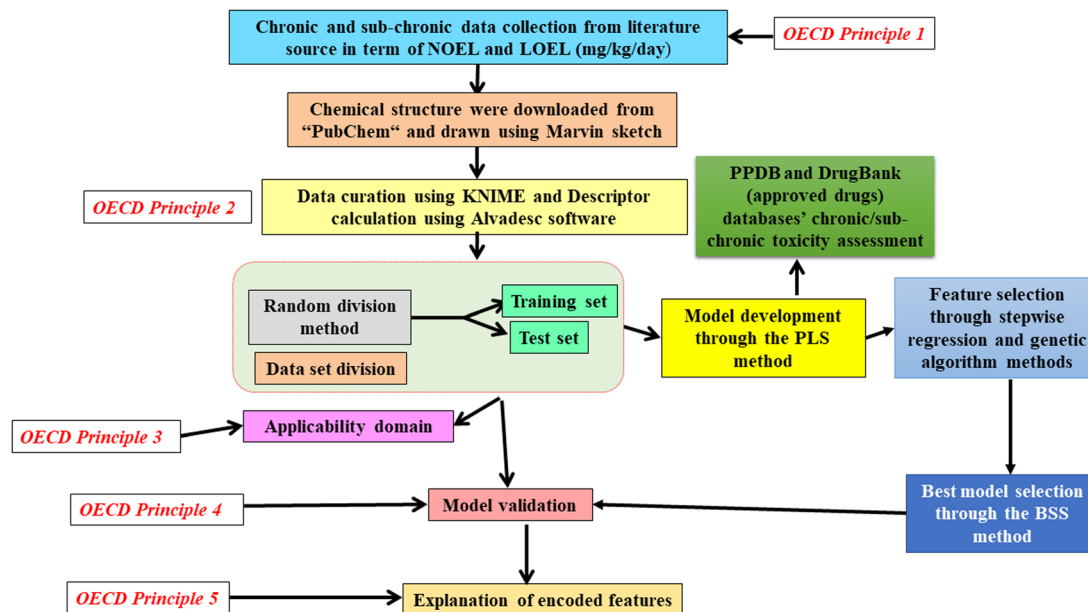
Chronic and sub-chronic data collection from literature source in term of NOEL and LOEL (mg/kg/day)

OECD Principle 1

Chemical structure were downloaded from “PubChem“ and drawn using Marvin sketch

PPDB and DrugBank (approved drugs) databases' chronic/sub-chronic toxicity assessment

OECD Principle 2

Data curation using KNIME and Descriptor calculation using Alvadesc software

Random division method

Training set

Test set

Data set division

Model development through the PLS method

Feature selection through stepwise regression and genetic algorithm methods

OECD Principle 3

Applicability domain

OECD Principle 4

Model validation

Best model selection through the BSS method

OECD Principle 5

Explanation of encoded features